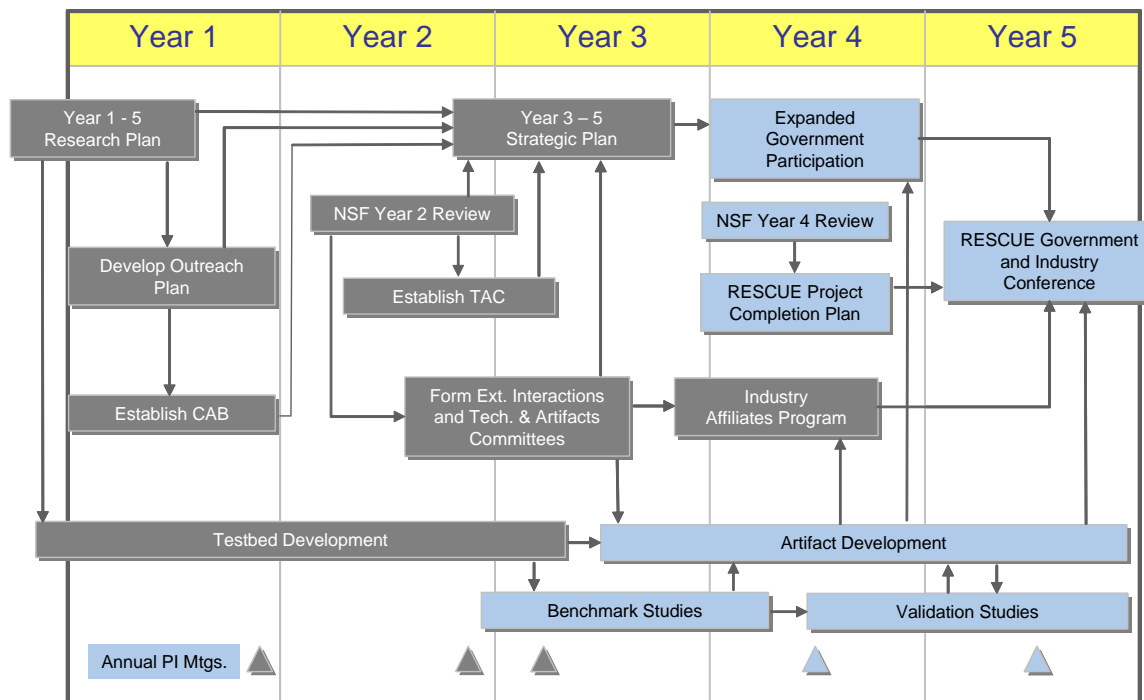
Year 1
Year 2
Year 3
Year 4
Year 5

Year 1 - 5 Research Plan

Year 3 – 5 Strategic Plan

Expanded Government Participation

NSF Year 2 Review

NSF Year 4 Review

RESCUE Government and Industry Conference

Develop Outreach Plan

Establish TAC

RESCUE Project Completion Plan

Form Ext. Interactions and Tech. & Artifacts Committees

Industry Affiliates Program

Establish CAB

Testbed Development

Artifact Development

Benchmark Studies

Validation Studies

Annual PI Mtgs.